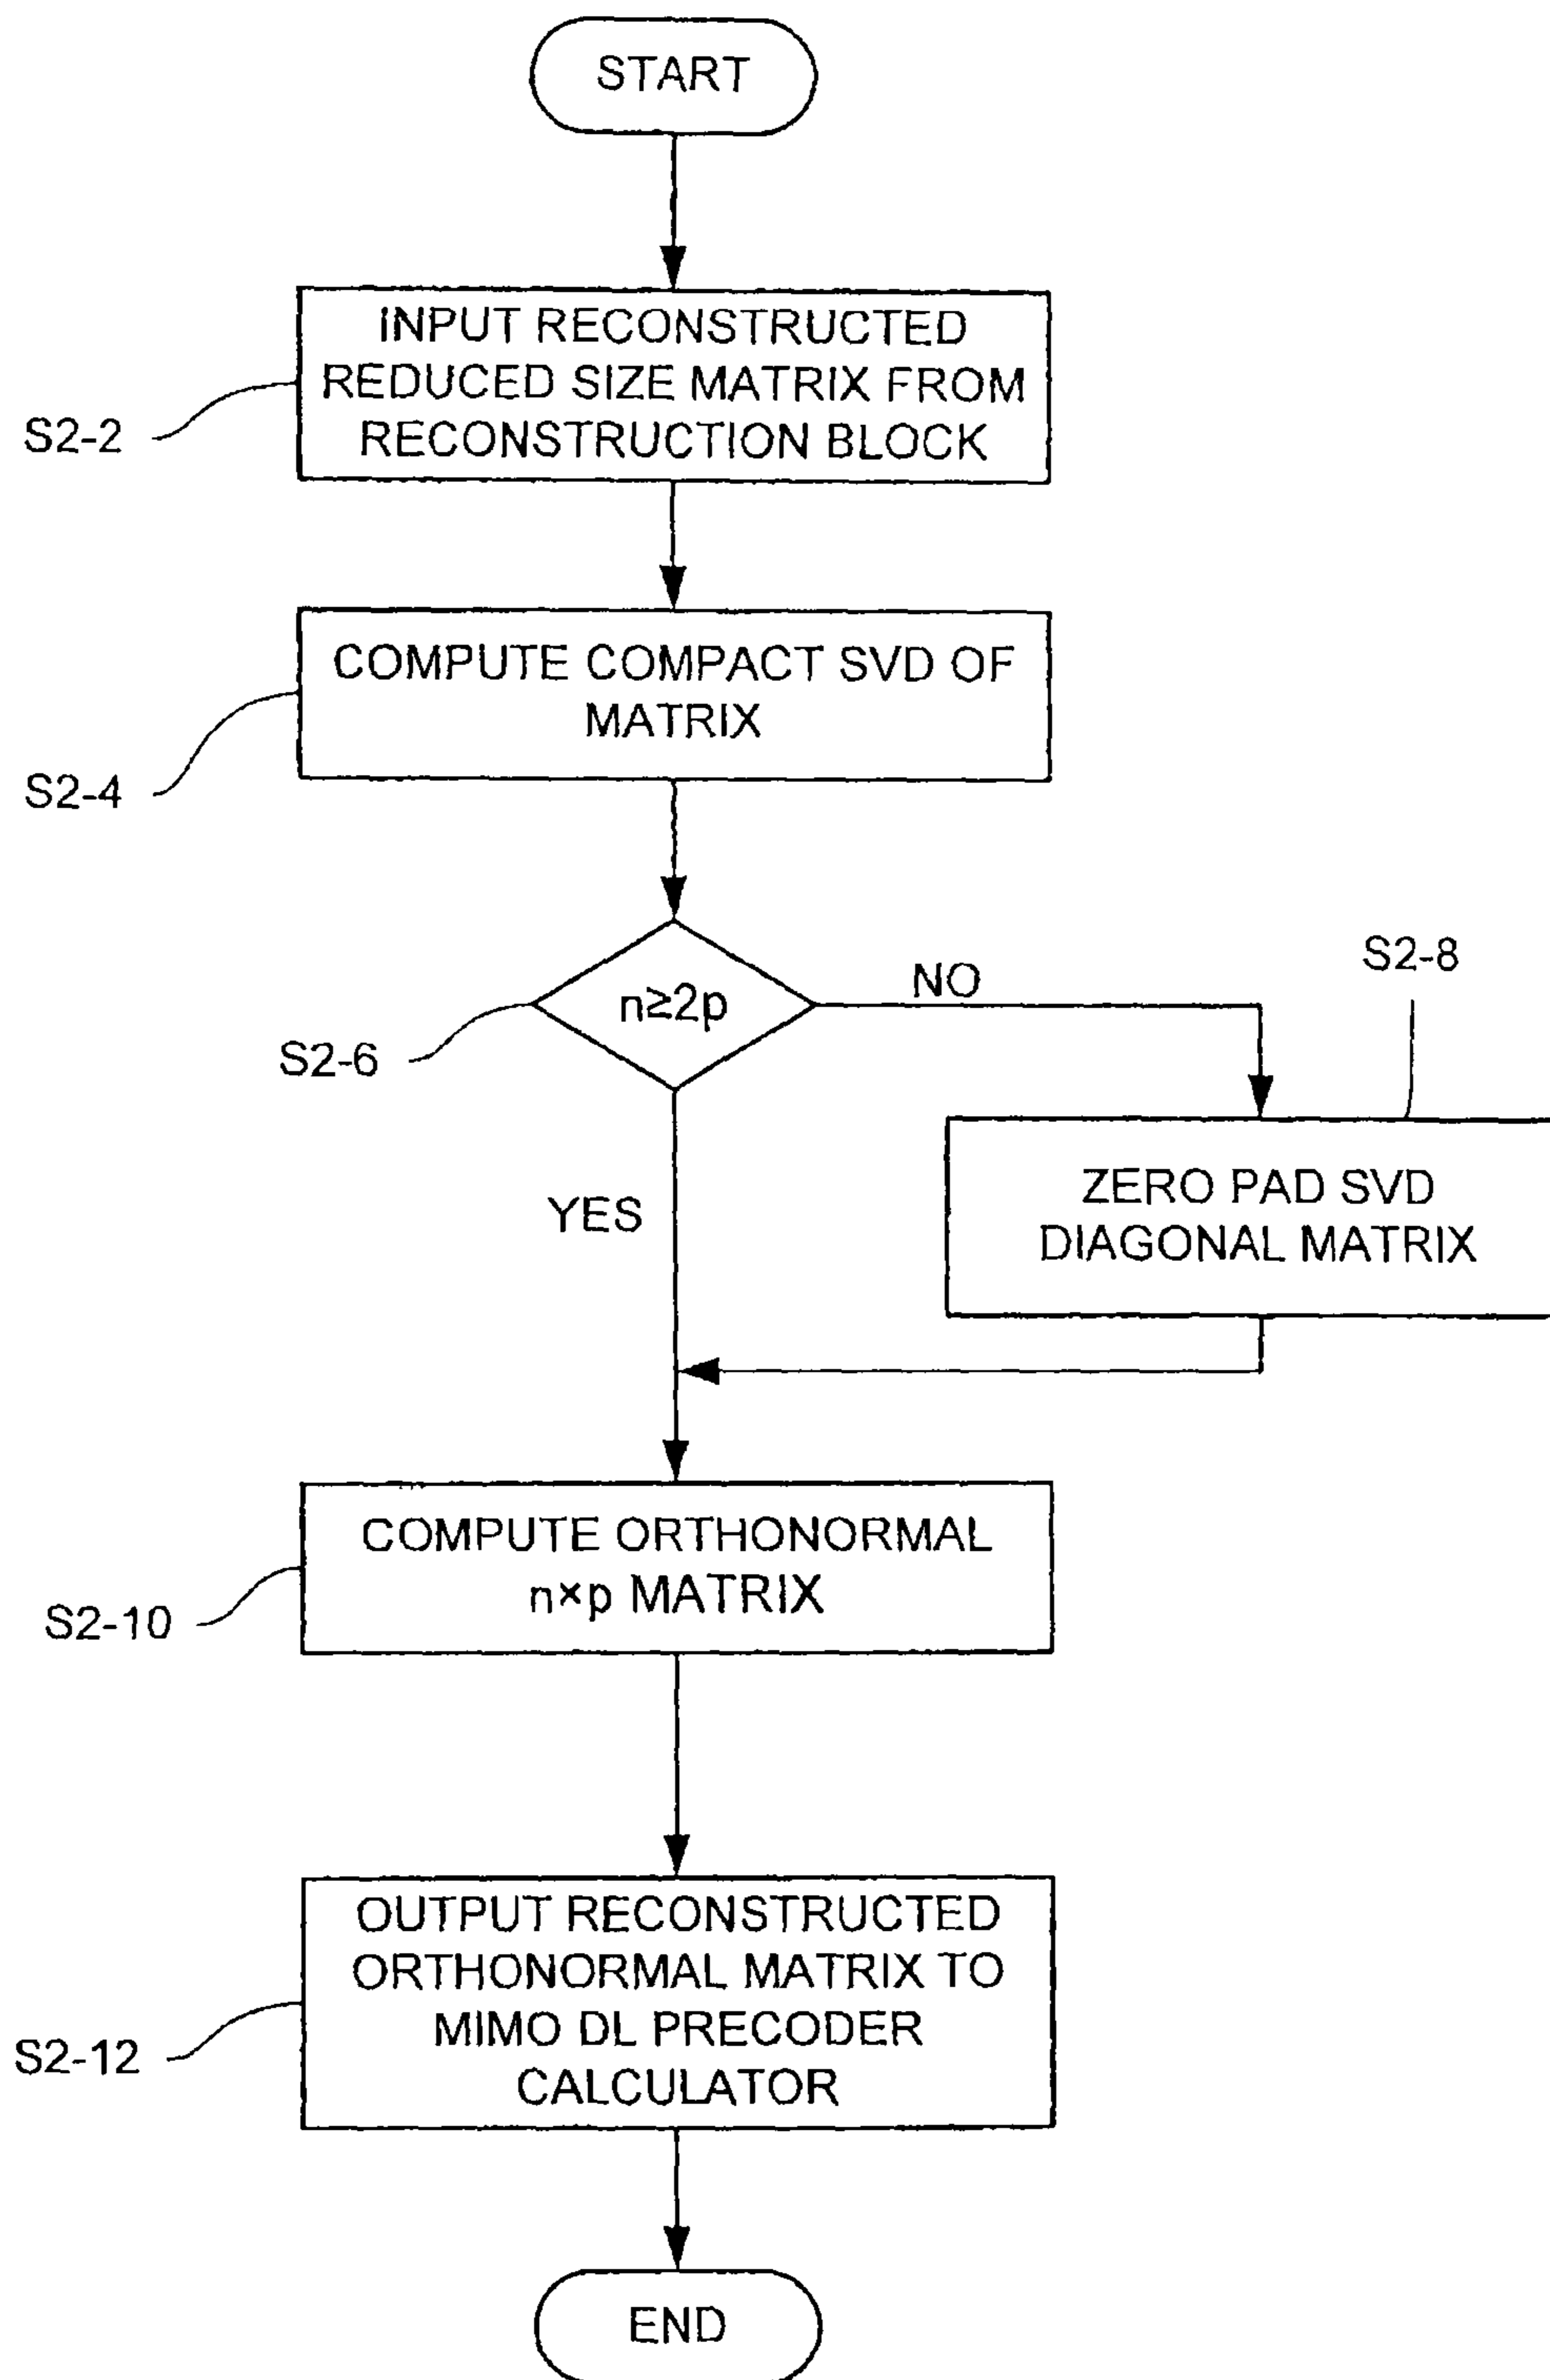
START

S2-2
INPUT RECONSTRUCTED REDUCED SIZE MATRIX FROM RECONSTRUCTION BLOCK

S2-4
COMPUTE COMPACT SVD OF MATRIX

S2-6
$n \geq 2p$

NO

S2-8
ZERO PAD SVD DIAGONAL MATRIX

YES

S2-10
COMPUTE ORTHONORMAL $n \times p$ MATRIX

S2-12
OUTPUT RECONSTRUCTED ORTHONORMAL MATRIX TO MIMO DL PRECODER CALCULATOR

END